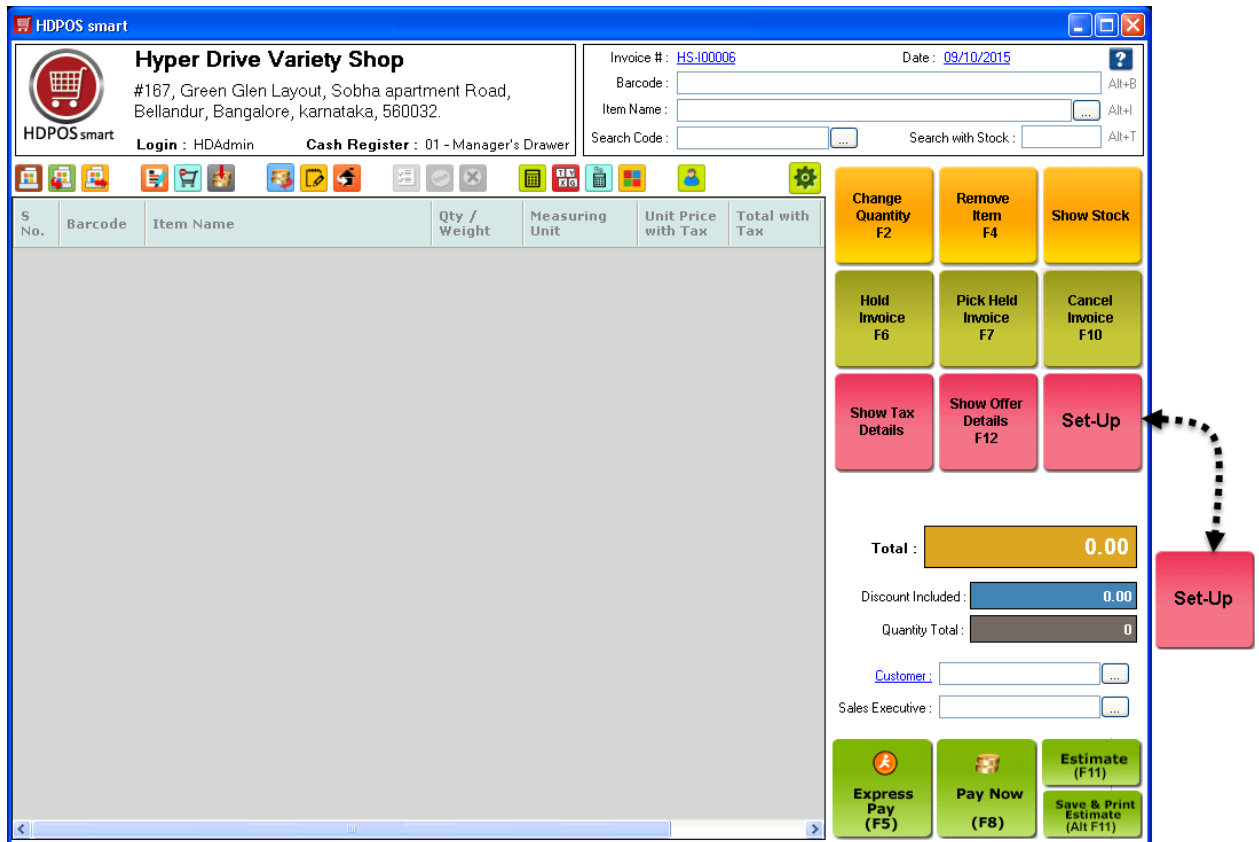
HDPOS smart

HDPOS smart

Hyper Drive Variety Shop

#167, Green Glen Layout, Sobha apartment Road, Bellandur, Bangalore, karnataka, 560032.

Login : HDAdmin Cash Register : 01 - Manager's Drawer

Invoice # : HS-I00006 Date : 09/10/2015

Barcode : Alt+B

Item Name : ... Alt+I

Search Code : ... Search with Stock : Alt+T

| S No. | Barcode | Item Name | Qty / Weight | Measuring Unit | Unit Price with Tax | Total with Tax |
|---|---|---|---|---|---|---|

Change Quantity F2

Remove Item F4

Show Stock

Hold Invoice F6

Pick Held Invoice F7

Cancel Invoice F10

Show Tax Details

Show Offer Details F12

Set-Up

Total : 0.00

Discount Included : 0.00

Quantity Total : 0

Customer : ...

Sales Executive : ...

Express Pay (F5)

Pay Now (F8)

Estimate (F11)

Save & Print Estimate (Alt F11)

Set-Up